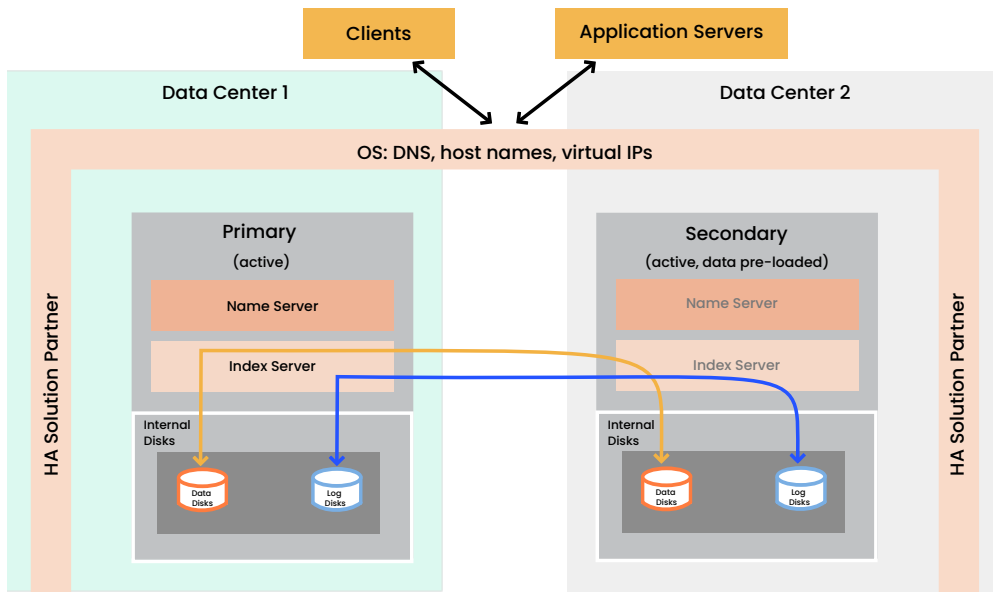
Clients

Application Servers

Data Center 1

Data Center 2

OS: DNS, host names, virtual IPs

HA Solution Partner

Primary

(active)

Name Server

Index Server

Internal Disks

Data Disks

Log Disks

Secondary

(active, data pre-loaded)

Name Server

Index Server

Internal Disks

Data Disks

Log Disks

HA Solution Partner